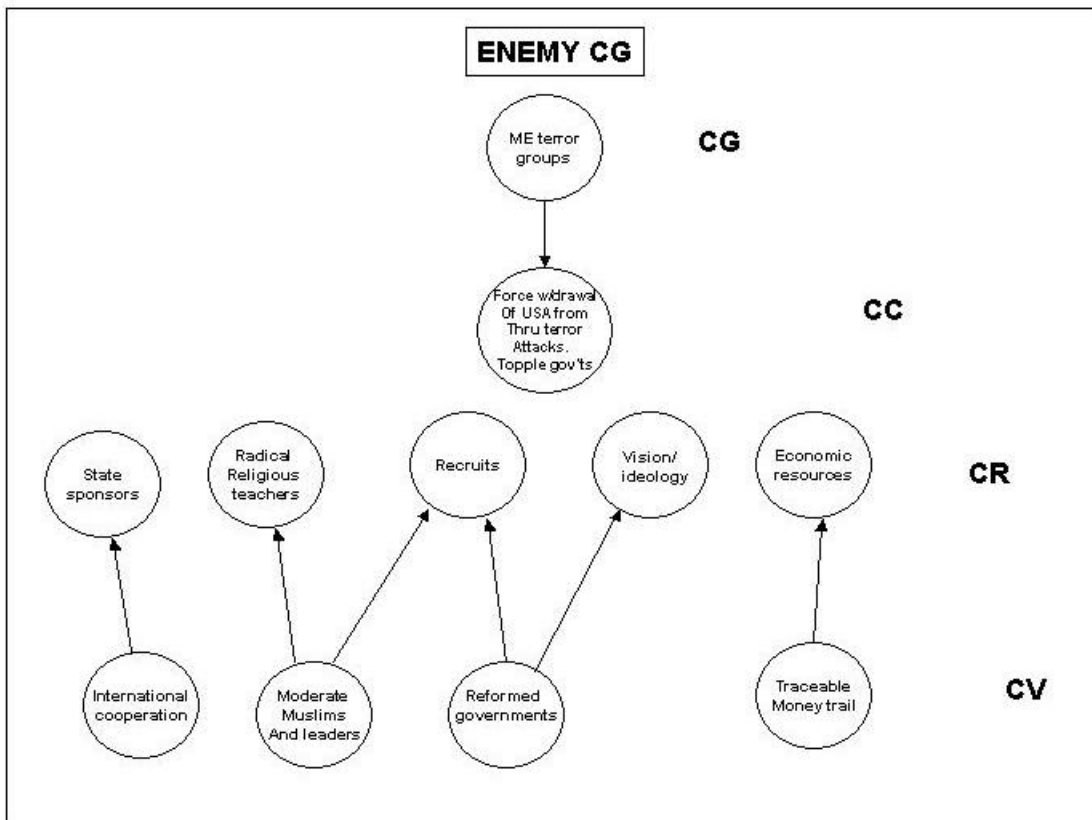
ENEMY CG

ME terror groups

CG

Force w/drawal Of USA from Thru terror Attacks. Topple gov'ts

CC

State sponsors

Radical Religious teachers

Recruits

Vision/ ideology

Economic resources

CR

International cooperation

Moderate Muslims And leaders

Reformed governments

Traceable Money trail

CV